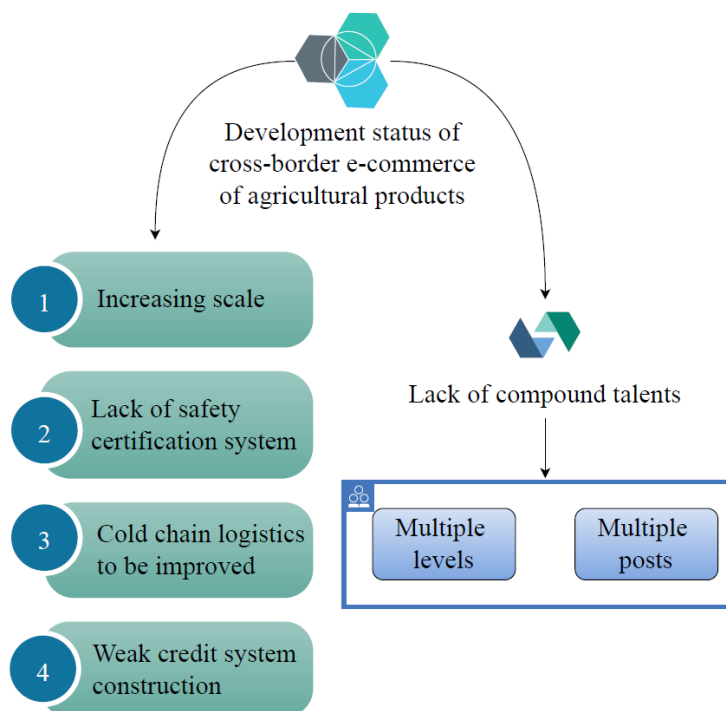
Development status of cross-border e-commerce of agricultural products

1 Increasing scale

2 Lack of safety certification system

3 Cold chain logistics to be improved

4 Weak credit system construction

Lack of compound talents

Multiple levels

Multiple posts